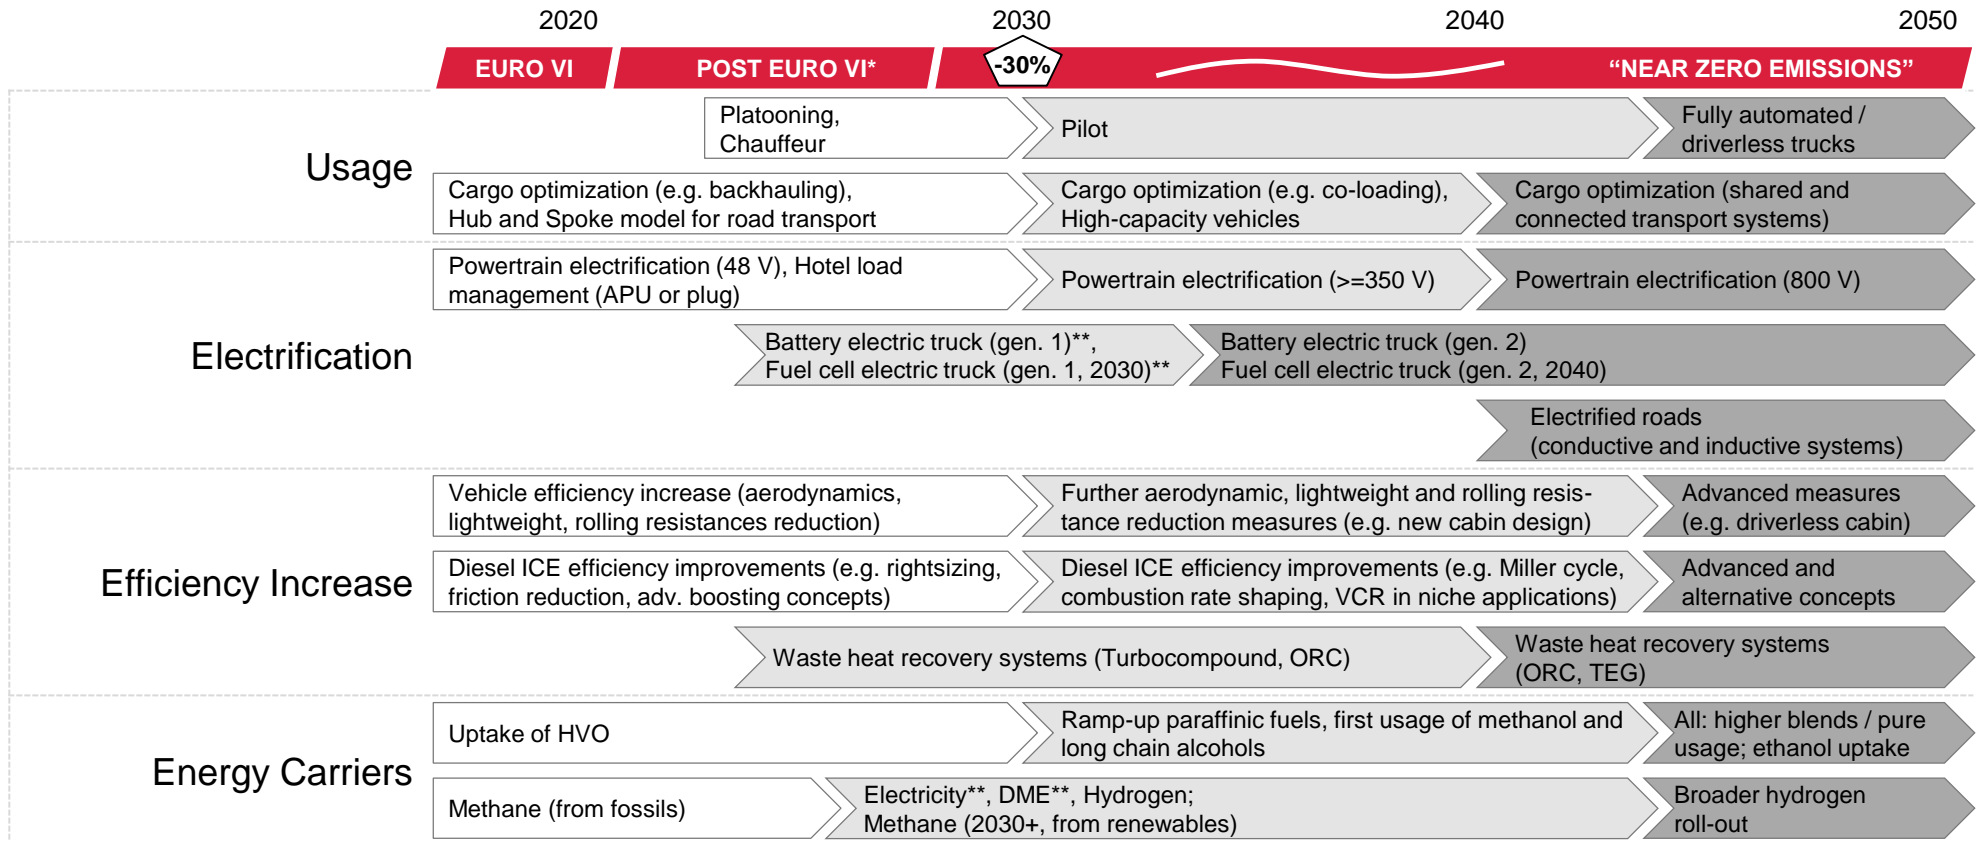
2020 2030 2040 2050

EURO VI | POST EURO VI* | -30% | "NEAR ZERO EMISSIONS"

Usage

Platooning, Chauffeur

Pilot

Fully automated / driverless trucks

Cargo optimization (e.g. backhauling), Hub and Spoke model for road transport

Cargo optimization (e.g. co-loading), High-capacity vehicles

Cargo optimization (shared and connected transport systems)

Electrification

Powertrain electrification (48 V), Hotel load management (APU or plug)

Powertrain electrification (>=350 V)

Powertrain electrification (800 V)

Battery electric truck (gen. 1)**, Fuel cell electric truck (gen. 1, 2030)**

Battery electric truck (gen. 2) Fuel cell electric truck (gen. 2, 2040)

Electrified roads (conductive and inductive systems)

Efficiency Increase

Vehicle efficiency increase (aerodynamics, lightweight, rolling resistances reduction)

Further aerodynamic, lightweight and rolling resistance reduction measures (e.g. new cabin design)

Advanced measures (e.g. driverless cabin)

Diesel ICE efficiency improvements (e.g. rightsizing, friction reduction, adv. boosting concepts)

Diesel ICE efficiency improvements (e.g. Miller cycle, combustion rate shaping, VCR in niche applications)

Advanced and alternative concepts

Waste heat recovery systems (Turbocompound, ORC)

Waste heat recovery systems (ORC, TEG)

Energy Carriers

Uptake of HVO

Ramp-up paraffinic fuels, first usage of methanol and long chain alcohols

All: higher blends / pure usage; ethanol uptake

Methane (from fossils)

Electricity**, DME**, Hydrogen; Methane (2030+, from renewables)

Broader hydrogen roll-out